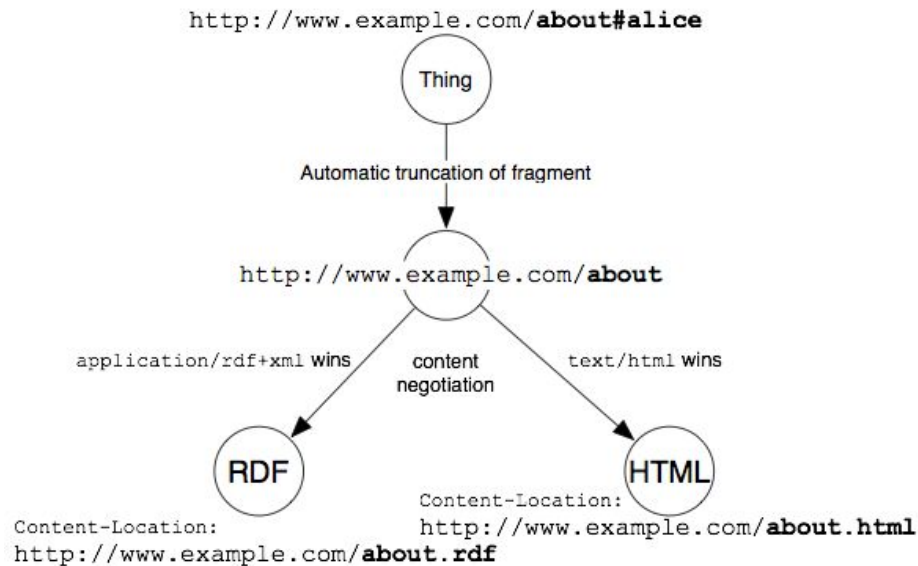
http://www.example.com/**about#alice**

Thing

Automatic truncation of fragment

http://www.example.com/**about**

application/rdf+xml wins

content negotiation

text/html wins

RDF

HTML

Content-Location:
http://www.example.com/**about.html**

Content-Location:
http://www.example.com/**about.rdf**